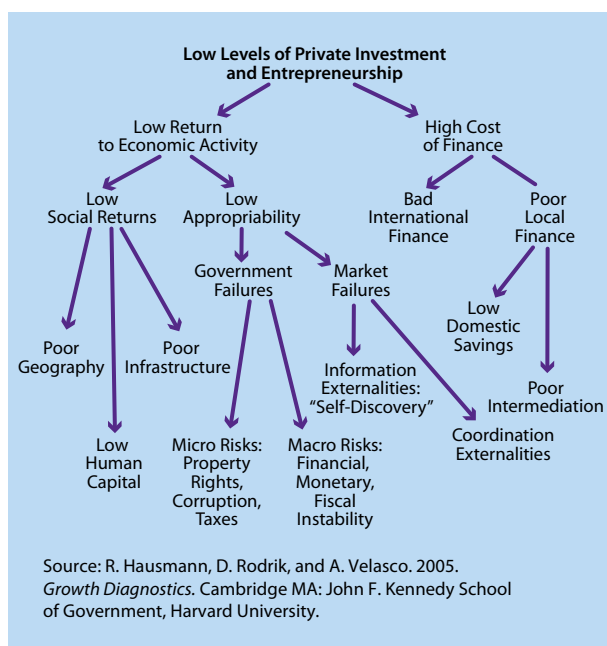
Low Levels of Private Investment and Entrepreneurship

Low Return to Economic Activity

High Cost of Finance

Low Social Returns

Low Appropriability

Bad International Finance

Poor Local Finance

Government Failures

Market Failures

Low Domestic Savings

Poor Geography

Poor Infrastructure

Information Externalities: “Self-Discovery”

Poor Intermediation

Low Human Capital

Micro Risks: Property Rights, Corruption, Taxes

Macro Risks: Financial, Monetary, Fiscal Instability

Coordination Externalities

Source: R. Hausmann, D. Rodrik, and A. Velasco. 2005. *Growth Diagnostics*. Cambridge MA: John F. Kennedy School of Government, Harvard University.